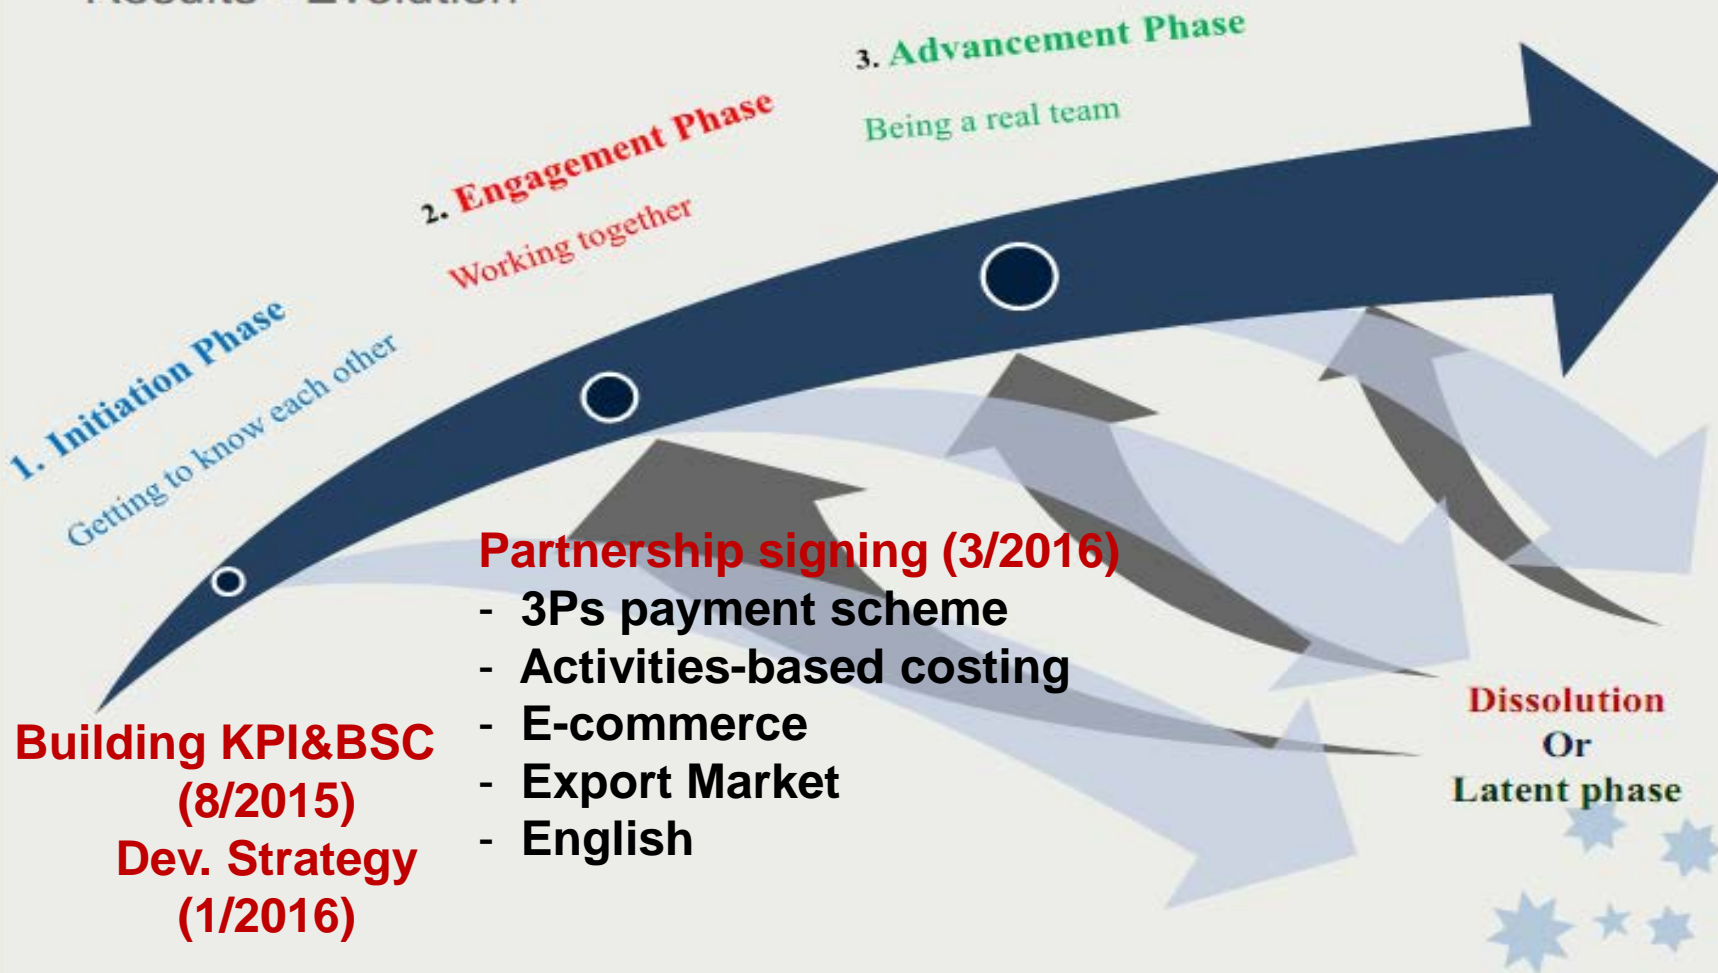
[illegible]

1. Initiation Phase

Getting to know each other

2. Engagement Phase

Working together

3. Advancement Phase

Being a real team

Partnership signing (3/2016)
- 3Ps payment scheme
- Activities-based costing
- E-commerce
- Export Market
- English

Building KPI&BSC (8/2015)
Dev. Strategy (1/2016)

Dissolution
Or
Latent phase